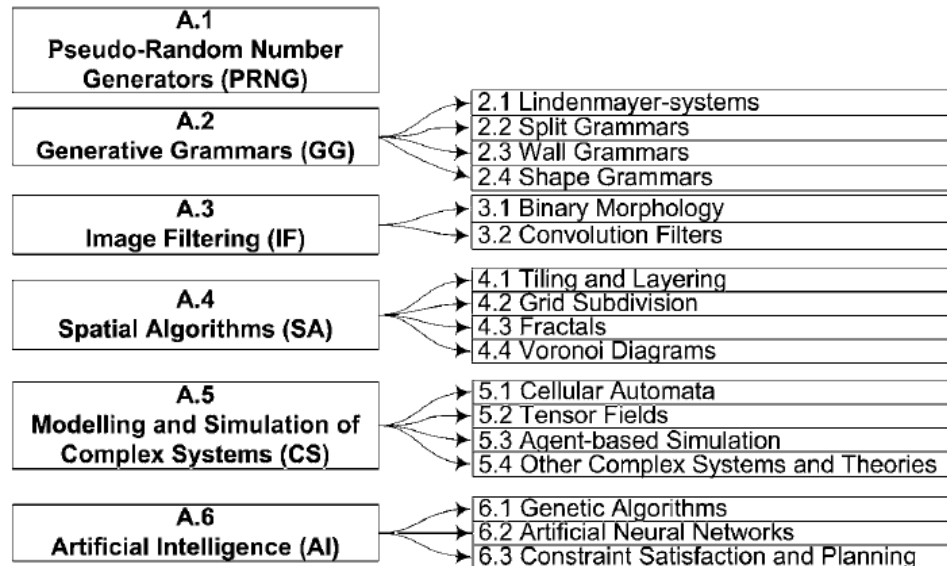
A.1
Pseudo-Random Number Generators (PRNG)

A.2
Generative Grammars (GG)

2.1 Lindenmayer-systems
2.2 Split Grammars
2.3 Wall Grammars
2.4 Shape Grammars

A.3
Image Filtering (IF)

3.1 Binary Morphology
3.2 Convolution Filters

A.4
Spatial Algorithms (SA)

4.1 Tiling and Layering
4.2 Grid Subdivision
4.3 Fractals
4.4 Voronoi Diagrams

A.5
Modelling and Simulation of Complex Systems (CS)

5.1 Cellular Automata
5.2 Tensor Fields
5.3 Agent-based Simulation
5.4 Other Complex Systems and Theories

A.6
Artificial Intelligence (AI)

6.1 Genetic Algorithms
6.2 Artificial Neural Networks
6.3 Constraint Satisfaction and Planning